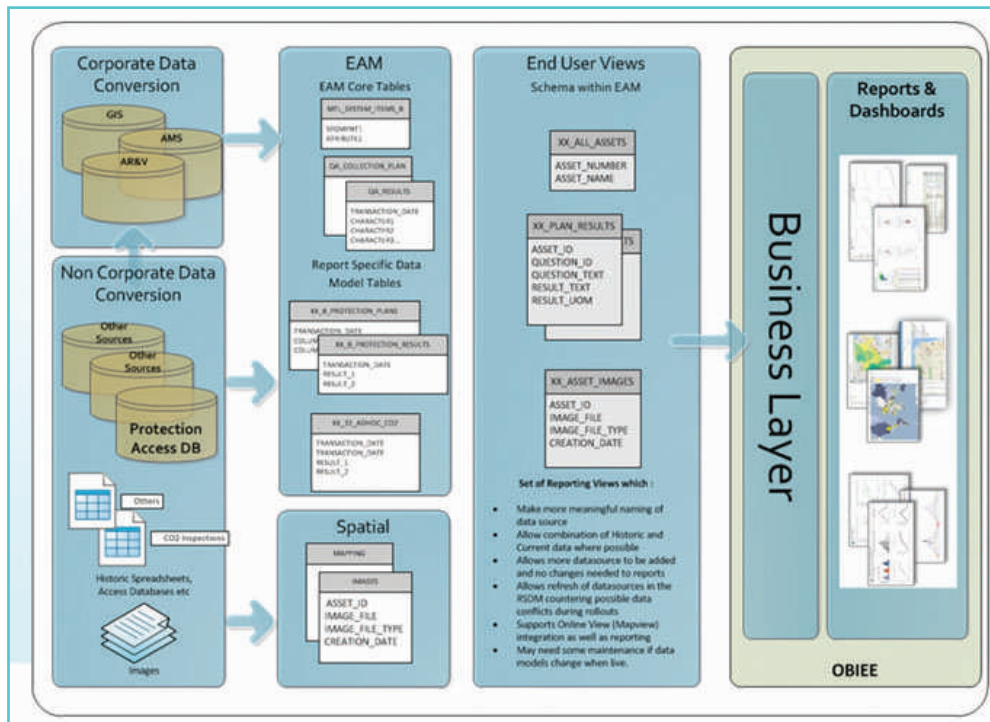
Corporate Data Conversion

GIS

AMS

AR&V

Non Corporate Data Conversion

Other Sources

Other Sources

Protection Access DB

Others

CO2 Inspections

Historic Spreadsheets, Access Databases etc

Images

EAM

EAM Core Tables

MTL_SYSTEM_ITEMS_B

SEGMENT1
ATTRIBUTE1

QA_COLLECTION_PLAN

QA_RESULTS

TRANSACTION_DATE
CHARACTER1
CHARACTER2
CHARACTER3...

Report Specific Data Model Tables

XX_B_PROTECTION_PLANS

TRANSACTION_DATE
COL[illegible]
COL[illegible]

XX_B_PROTECTION_RESULTS

TRANSACTION_DATE
RESULT_1
RESULT_2

XX_SV_ADHOC_CO2

TRANSACTION_DATE
TRANSACTION_DATE
RESULT_1
RESULT_2

Spatial

MAPPING

IMAGES

ASSET_ID
IMAGE_FILE
IMAGE_FILE_TYPE
CREATION_DATE

End User Views

Schema within EAM

XX_ALL_ASSETS

ASSET_NUMBER
ASSET_NAME

XX_PLAN_RESULTS

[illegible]TS

ASSET_ID
QUESTION_ID
QUESTION_TEXT
RESULT_TEXT
RESULT_UOM

XX_ASSET_IMAGES

ASSET_ID
IMAGE_FILE
IMAGE_FILE_TYPE
CREATION_DATE

Set of Reporting Views which :

- Make more meaningful naming of data source
- Allow combination of Historic and Current data where possible
- Allows more datasource to be added and no changes needed to reports
- Allows refresh of datasources in the RSDM countering possible data conflicts during rollouts
- Supports Online View (Mapview) integration as well as reporting
- May need some maintenance if data models change when live.

Business Layer

Reports & Dashboards

OBIEE